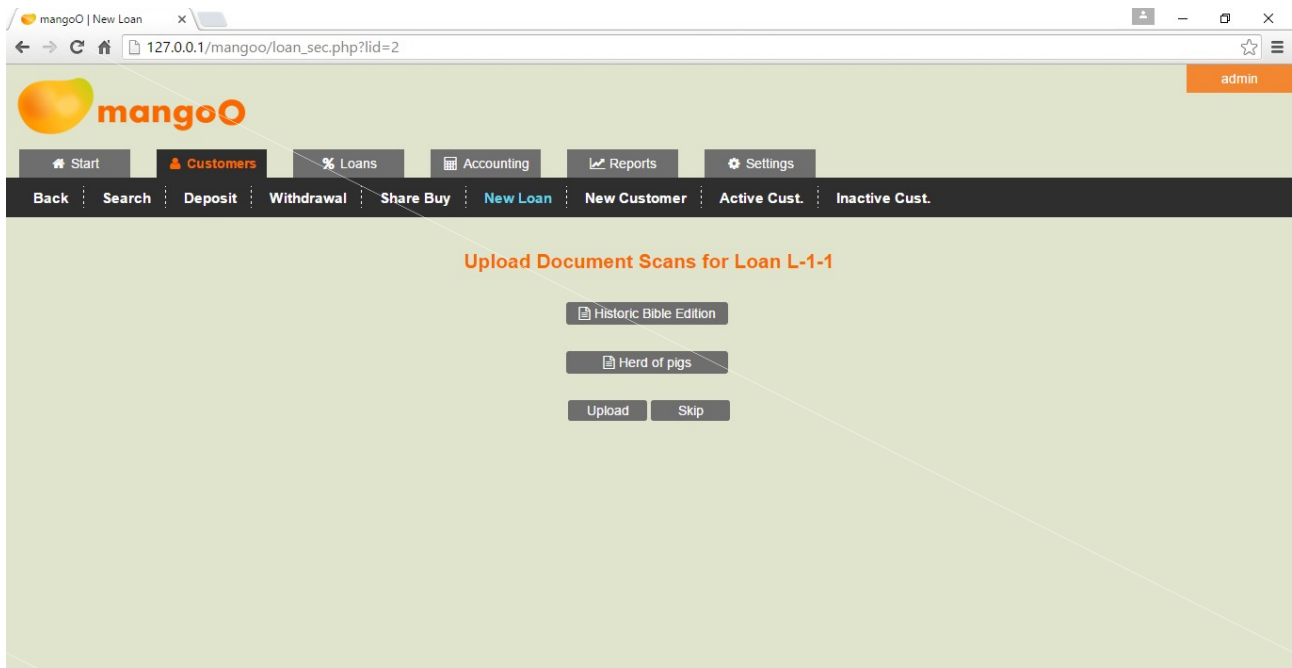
mangoO | New Loan

127.0.0.1/mangoo/loan_sec.php?lid=2

admin

mangoO

Start
Customers
Loans
Accounting
Reports
Settings

Back
Search
Deposit
Withdrawal
Share Buy
New Loan
New Customer
Active Cust.
Inactive Cust.

Upload Document Scans for Loan L-1-1

Historic Bible Edition

Herd of pigs

Upload
Skip